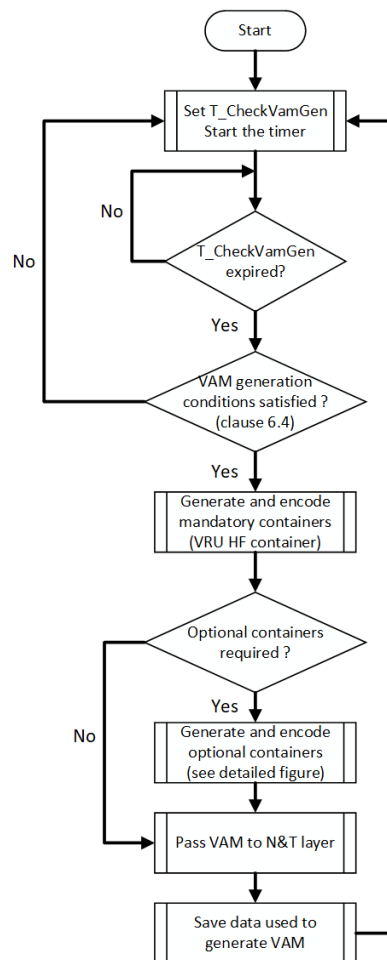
Start

Set T_CheckVamGen
Start the timer

No

T_CheckVamGen
expired?

No

Yes

VAM generation
conditions satisfied ?
(clause 6.4)

Yes

Generate and encode
mandatory containers
(VRU HF container)

Optional containers
required ?

Yes

No

Generate and encode
optional containers
(see detailed figure)

Pass VAM to N&T layer

Save data used to
generate VAM